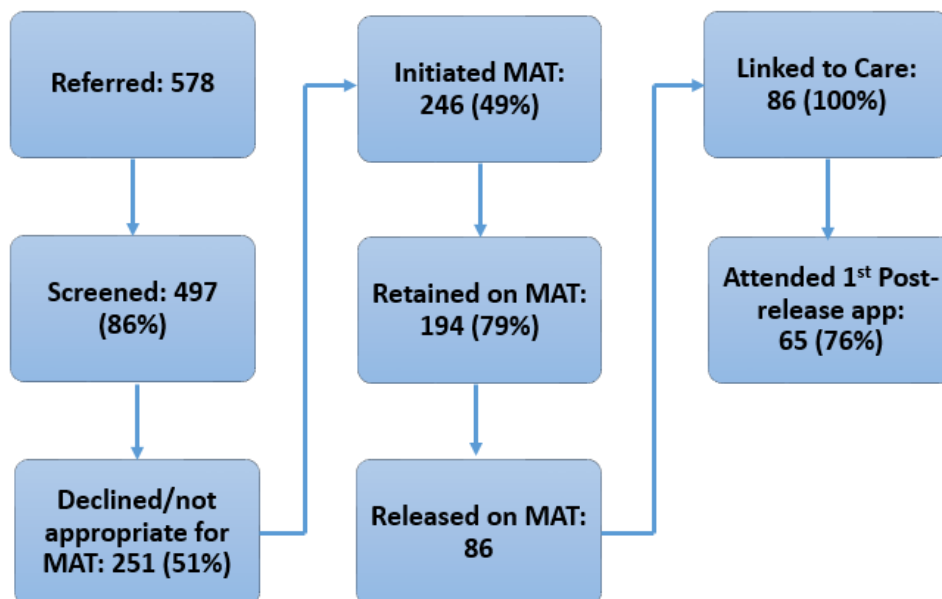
Referred: 578

Screened: 497 (86%)

Declined/not appropriate for MAT: 251 (51%)

Initiated MAT: 246 (49%)

Retained on MAT: 194 (79%)

Released on MAT: 86

Linked to Care: 86 (100%)

Attended 1$^{st}$ Post-release app: 65 (76%)